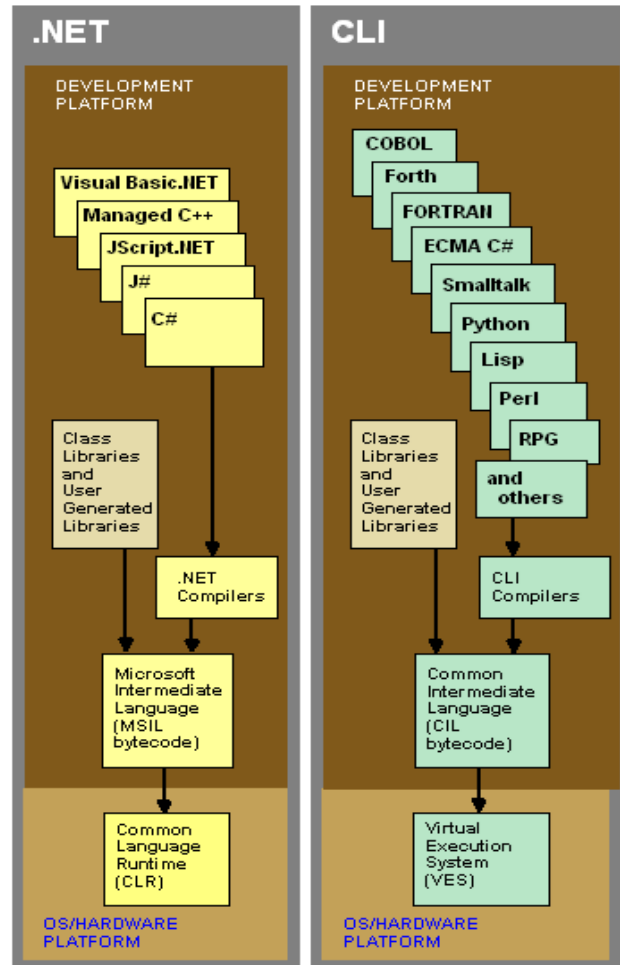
.NET

DEVELOPMENT PLATFORM

Visual Basic.NET

Managed C++

JScript.NET

J#

C#

Class Libraries and User Generated Libraries

.NET Compilers

Microsoft Intermediate Language (MSIL bytecode)

Common Language Runtime (CLR)

OS/HARDWARE PLATFORM

CLI

DEVELOPMENT PLATFORM

COBOL

Forth

FORTRAN

ECMA C#

Smalltalk

Python

Lisp

Perl

RPG

and others

Class Libraries and User Generated Libraries

CLI Compilers

Common Intermediate Language (CIL bytecode)

Virtual Execution System (VES)

OS/HARDWARE PLATFORM